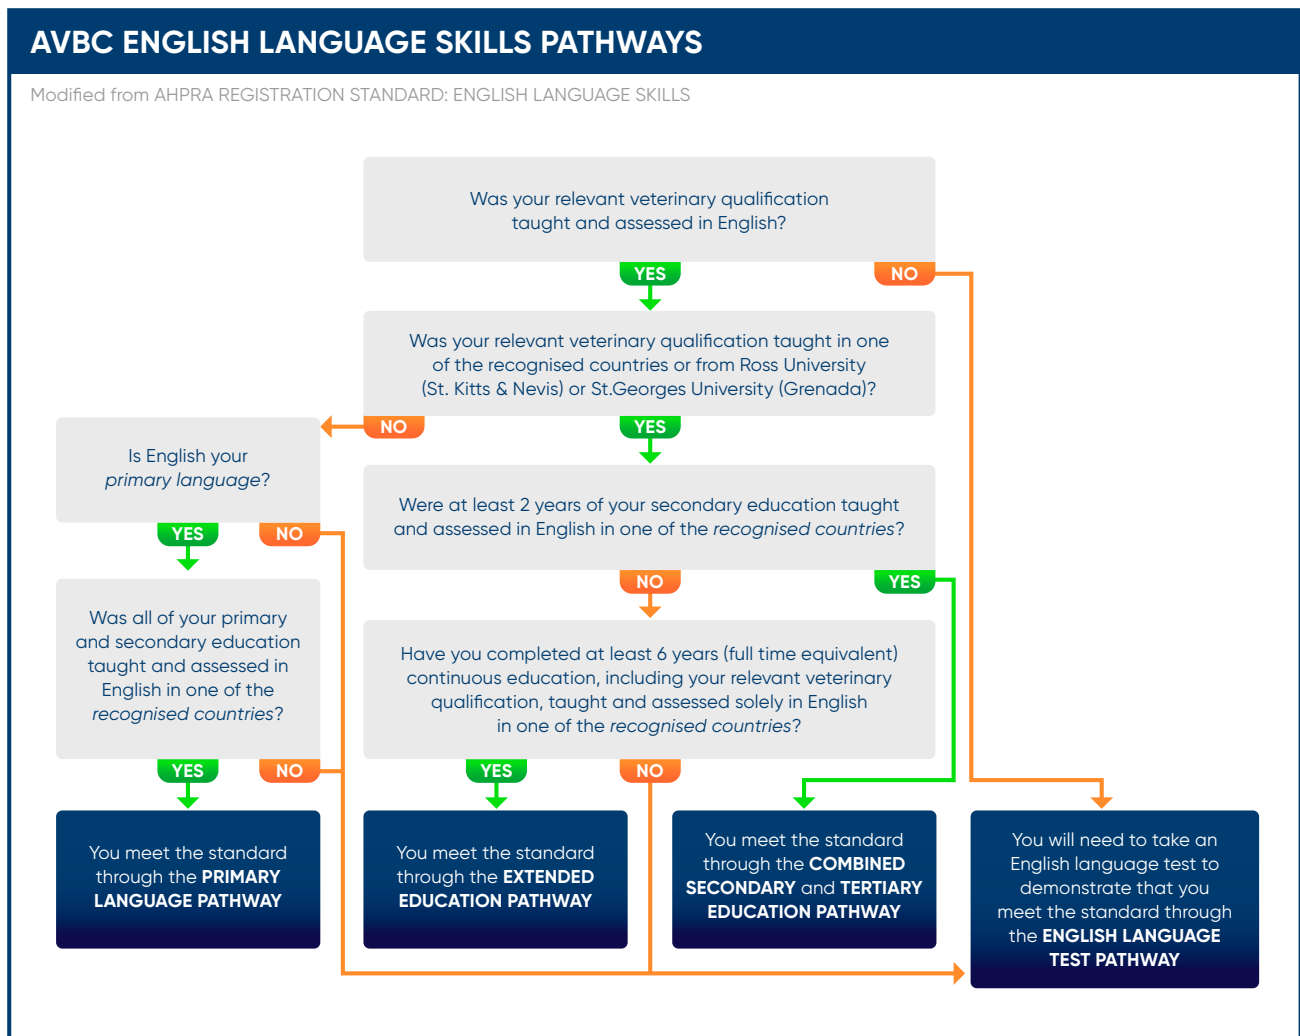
AVBC ENGLISH LANGUAGE SKILLS PATHWAYS

Modified from AHPRA REGISTRATION STANDARD: ENGLISH LANGUAGE SKILLS

Was your relevant veterinary qualification taught and assessed in English?

YES

NO

Was your relevant veterinary qualification taught in one of the recognised countries or from Ross University (St. Kitts & Nevis) or St.Georges University (Grenada)?

NO

YES

Is English your *primary language*?

YES

NO

Were at least 2 years of your secondary education taught and assessed in English in one of the *recognised countries*?

NO

YES

Was all of your primary and secondary education taught and assessed in English in one of the *recognised countries*?

Have you completed at least 6 years (full time equivalent) continuous education, including your relevant veterinary qualification, taught and assessed solely in English in one of the *recognised countries*?

YES

NO

YES

NO

You meet the standard through the **PRIMARY LANGUAGE PATHWAY**

You meet the standard through the **EXTENDED EDUCATION PATHWAY**

You meet the standard through the **COMBINED SECONDARY** and **TERTIARY EDUCATION PATHWAY**

You will need to take an English language test to demonstrate that you meet the standard through the **ENGLISH LANGUAGE TEST PATHWAY**